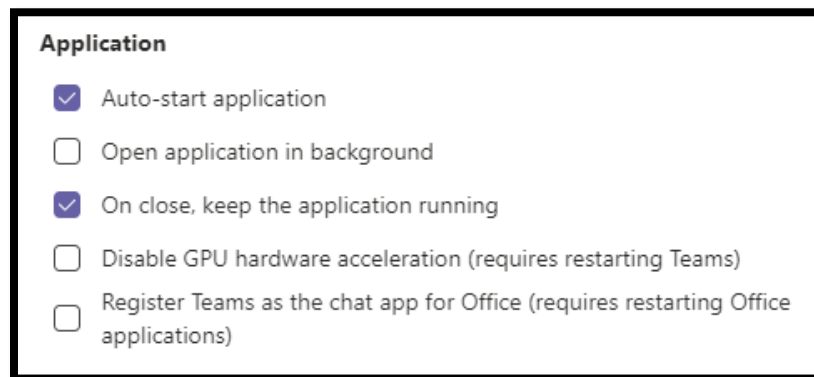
Application

Auto-start application

Open application in background

On close, keep the application running

Disable GPU hardware acceleration (requires restarting Teams)

Register Teams as the chat app for Office (requires restarting Office applications)